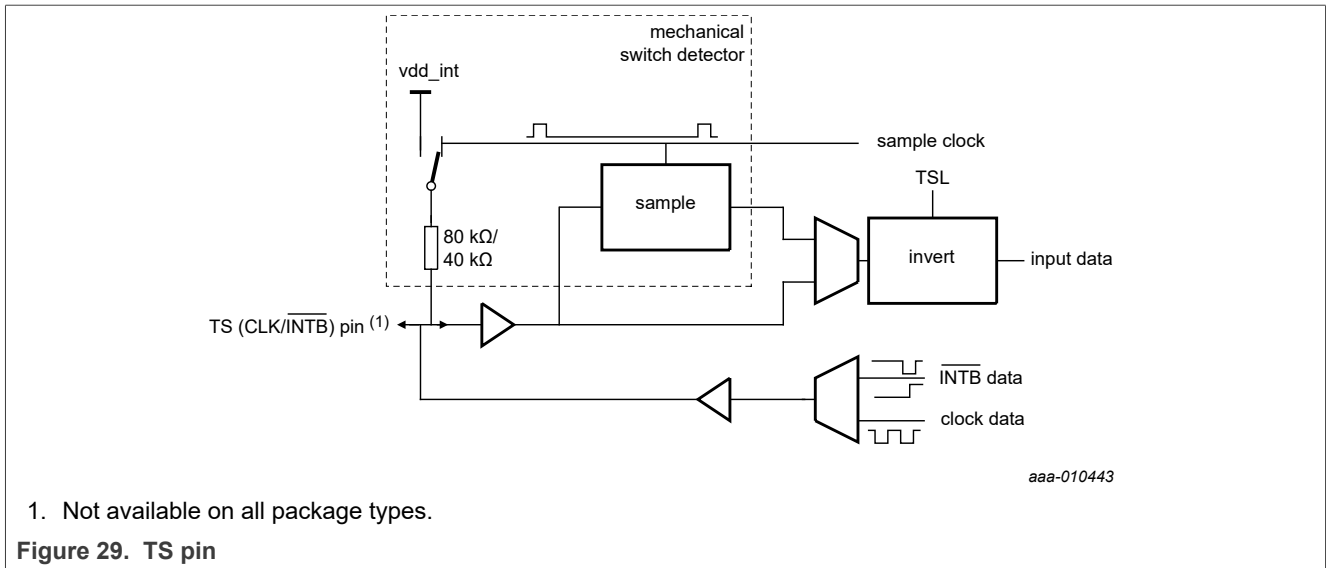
mechanical switch detector

vdd_int

sample clock

TSL

sample

80 kΩ/ 40 kΩ

invert

input data

TS (CLK/$\overline{\text{INTB}}$) pin $^{(1)}$

$\overline{\text{INTB}}$ data

clock data

aaa-010443

1. Not available on all package types.

Figure 29. TS pin